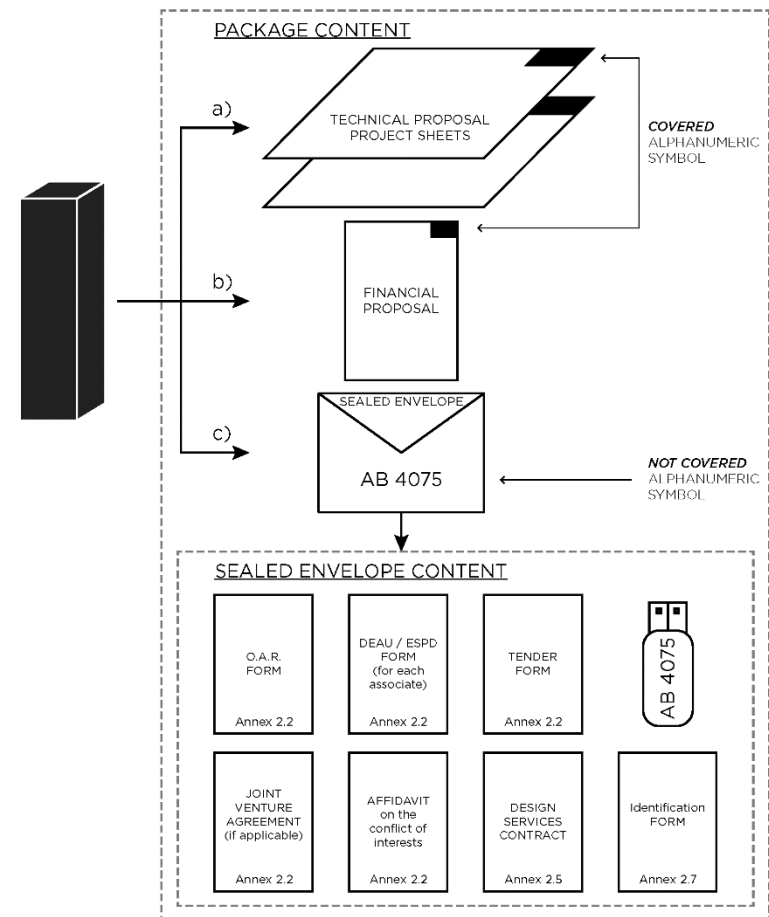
PACKAGE CONTENT

a)

TECHNICAL PROPOSAL
PROJECT SHEETS

COVERED
ALPHANUMERIC
SYMBOL

b)

FINANCIAL
PROPOSAL

c)

SEALED ENVELOPE

AB 4075

NOT COVERED
ALPHANUMERIC
SYMBOL

SEALED ENVELOPE CONTENT

O.A.R.
FORM
Annex 2.2

DEAU / ESPD
FORM
(for each
associate)
Annex 2.2

TENDER
FORM
Annex 2.2

AB 4075

JOINT
VENTURE
AGREEMENT
(if applicable)
Annex 2.2

AFFIDAVIT
on the
conflict of
interests
Annex 2.2

DESIGN
SERVICES
CONTRACT
Annex 2.5

Identification
FORM
Annex 2.7